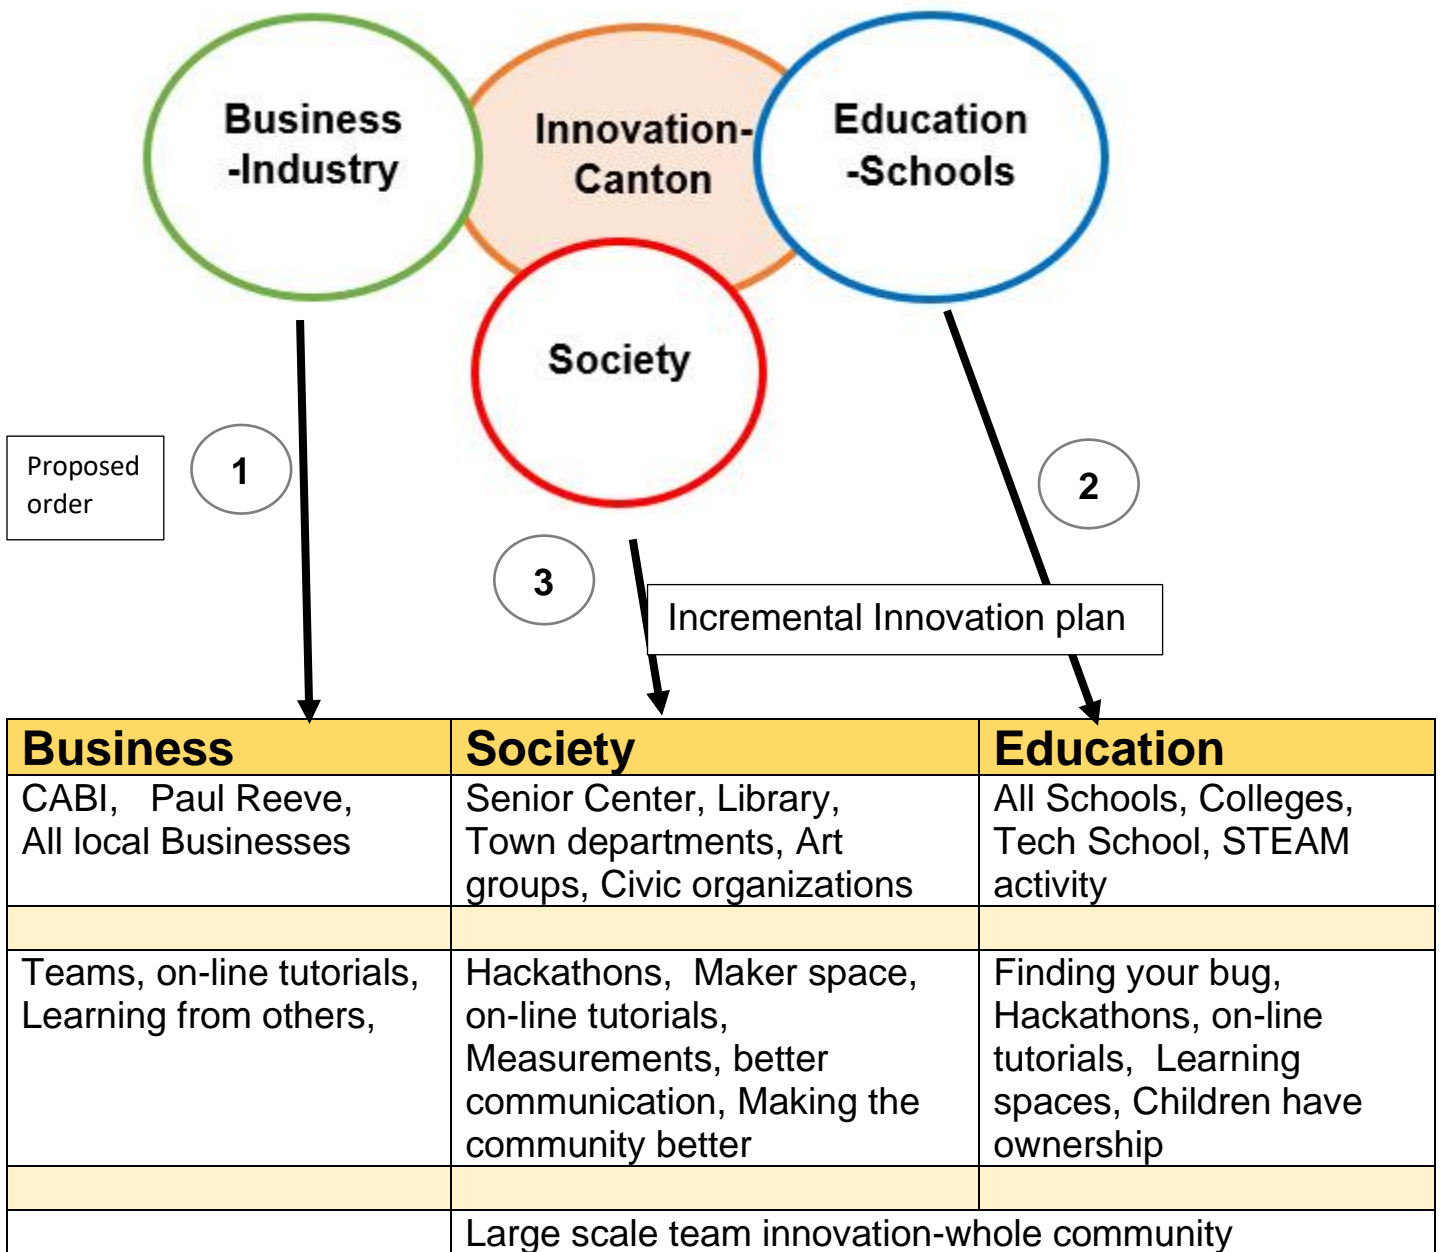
Business -Industry

Innovation-Canton

Education -Schools

Society

Proposed order

1

2

3

Incremental Innovation plan

| Business | Society | Education |
|---|---|---|
| CABI, Paul Reeve, All local Businesses | Senior Center, Library, Town departments, Art groups, Civic organizations | All Schools, Colleges, Tech School, STEAM activity |
| | | |
| Teams, on-line tutorials, Learning from others, | Hackathons, Maker space, on-line tutorials, Measurements, better communication, Making the community better | Finding your bug, Hackathons, on-line tutorials, Learning spaces, Children have ownership |
| | | |
| | Large scale team innovation-whole community | |